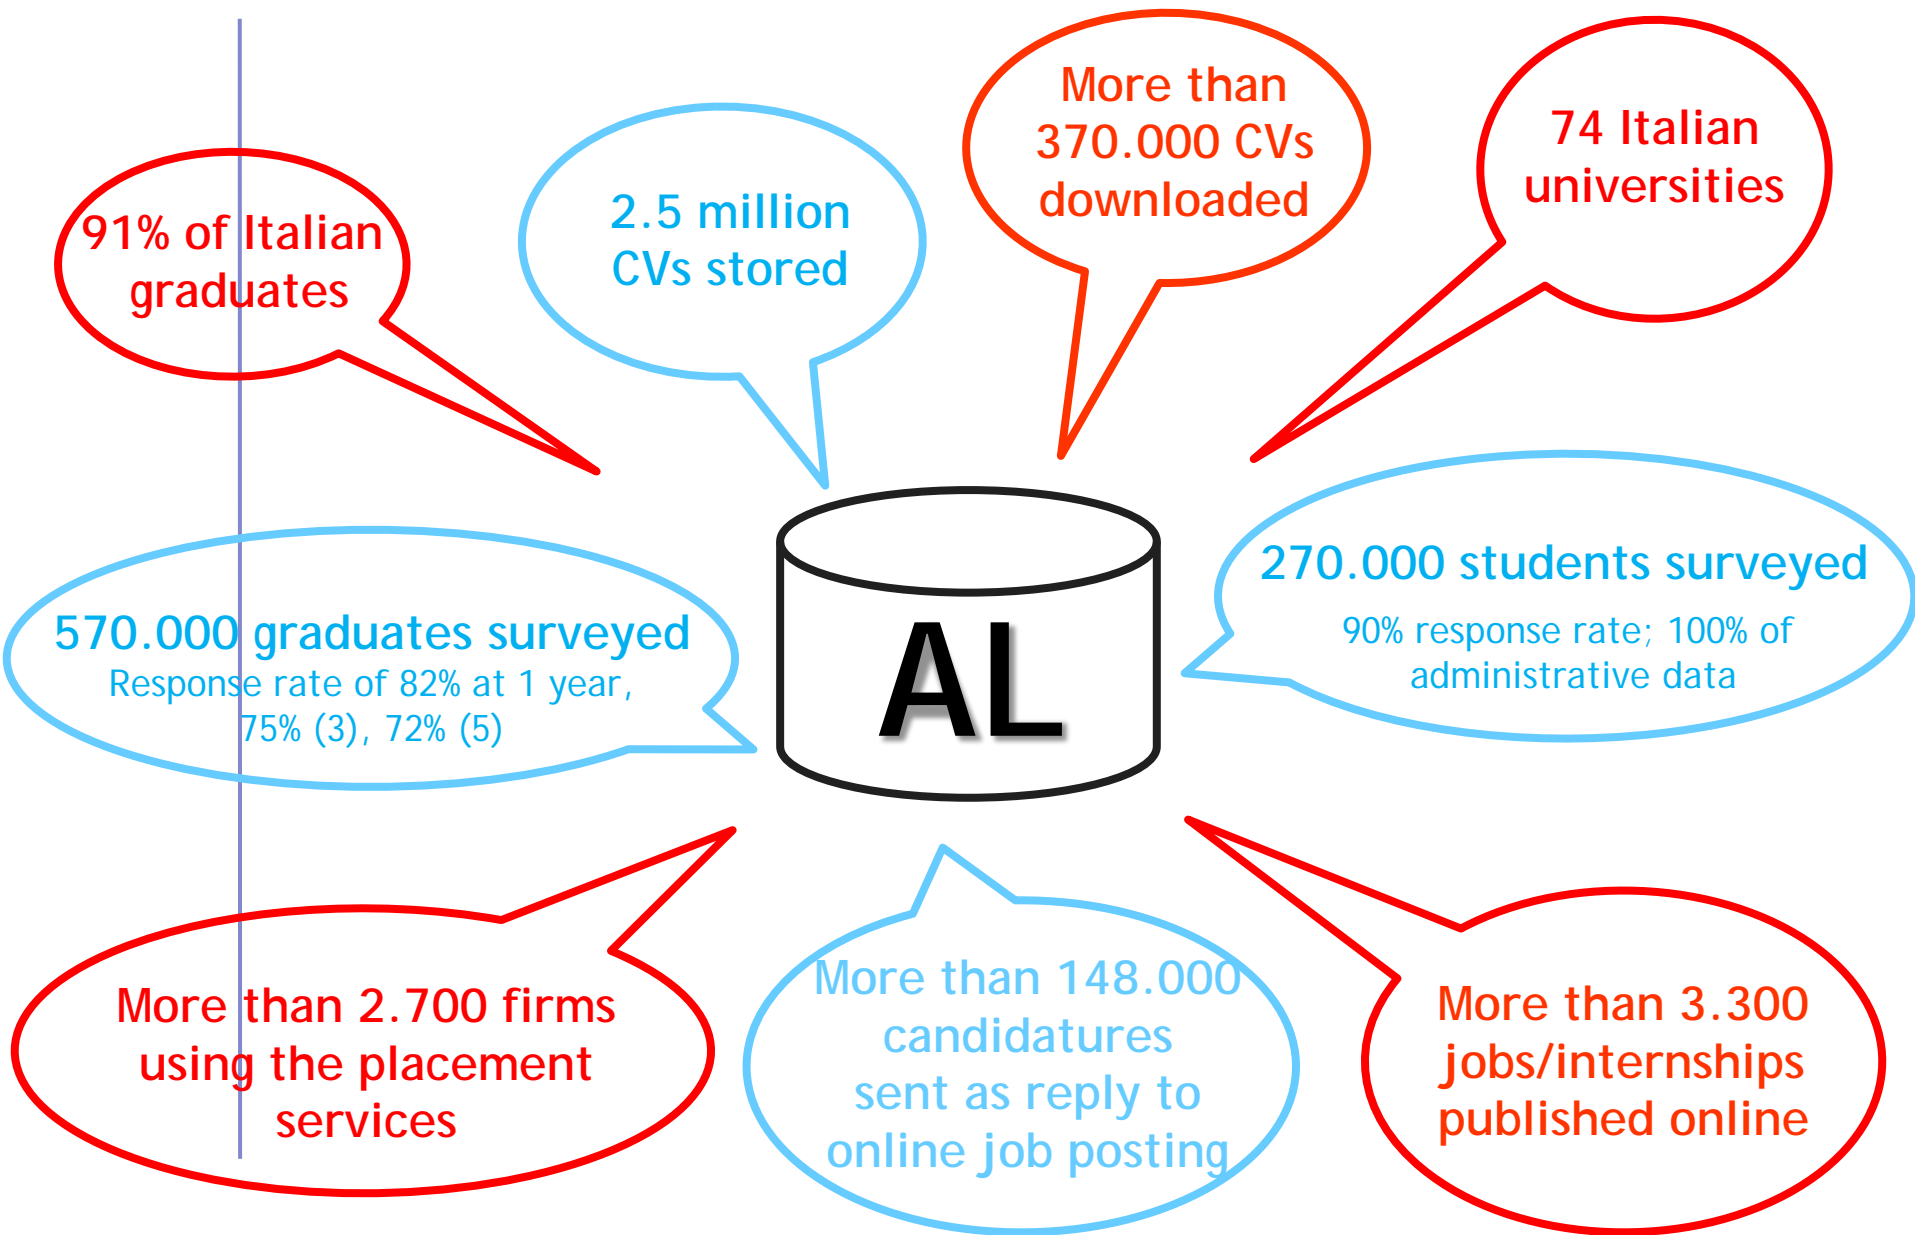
91% of Italian graduates

2.5 million CVs stored

More than 370.000 CVs downloaded

74 Italian universities

570.000 graduates surveyed
Response rate of 82% at 1 year, 75% (3), 72% (5)

AL

270.000 students surveyed
90% response rate; 100% of administrative data

More than 2.700 firms using the placement services

More than 148.000 candidatures sent as reply to online job posting

More than 3.300 jobs/internships published online